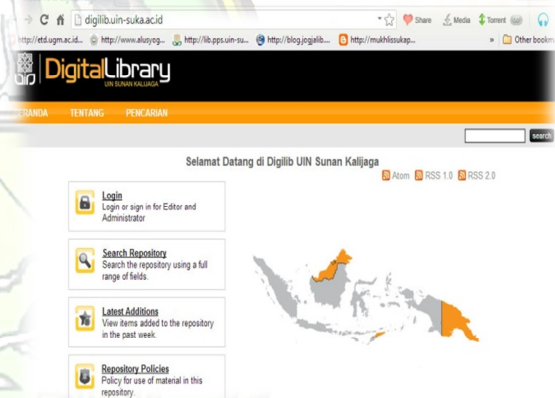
digilib.uin-suka.ac.id

Share Media Torrent

http://etd.ugm.ac.id... http://www.alusyog... http://lib.pps.uin-su... http://blog.jogjalib... http://mukhlissukap... Other bookm

DigitalLibrary
UIN SUNAN KALIJAGA

ERANDA TENTANG PENCARIAN

search

Selamat Datang di Digilib UIN Sunan Kalijaga

Atom RSS 1.0 RSS 2.0

Login
Login or sign in for Editor and Administrator

Search Repository
Search the repository using a full range of fields.

Latest Additions
View items added to the repository in the past week.

Repository Policies
Policy for use of material in this repository.